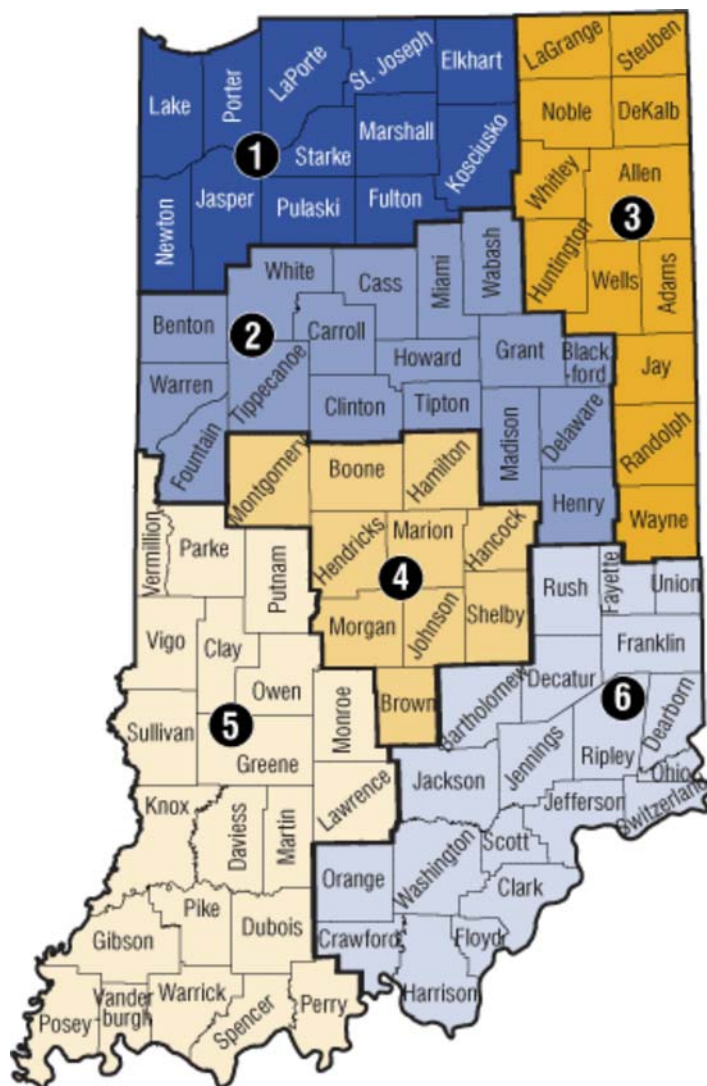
Lake
Porter
LaPorte
St. Joseph
Elkhart
LaGrange
Steuben
Noble
DeKalb
1
Starke
Marshall
Kosciusko
Whitley
Allen
3
Newton
Jasper
Pulaski
Fulton
Huntington
Wells
Adams
White
Cass
Miami
Wabash
Benton
2
Carroll
Warren
Tippecanoe
Howard
Grant
Blackford
Jay
Clinton
Tipton
Madison
Delaware
Randolph
Fountain
Montgomery
Boone
Hamilton
Henry
Wayne
Vermillion
Parke
Putnam
Hendricks
Marion
Hancock
4
Rush
Fayette
Union
Vigo
Clay
Morgan
Johnson
Shelby
Franklin
Owen
Sullivan
5
Monroe
Brown
Bartholomew
Decatur
6
Dearborn
Greene
Ripley
Ohio
Jackson
Jennings
Knox
Lawrence
Jefferson
Switzerland
Daviess
Martin
Scott
Orange
Washington
Clark
Pike
Dubois
Gibson
Crawford
Floyd
Harrison
Posey
Vanderburgh
Warrick
Spencer
Perry